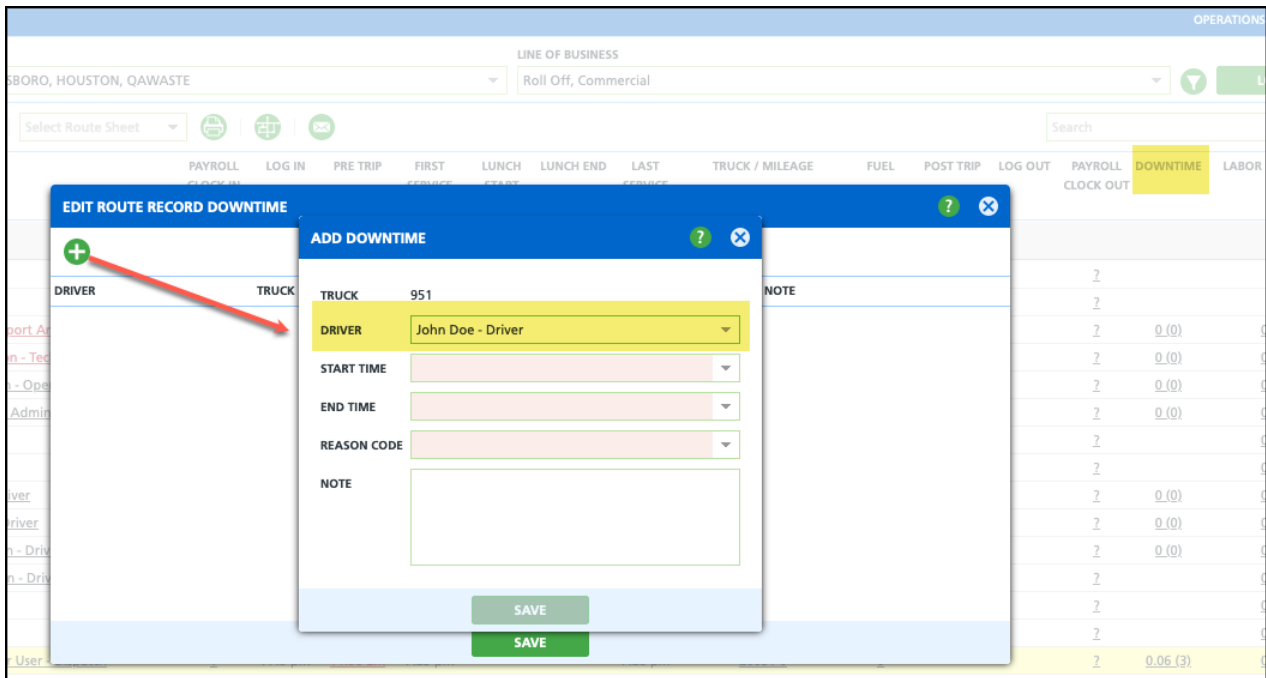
OPERATIONS

LINE OF BUSINESS

SBORO, HOUSTON, QAWASTE

Roll Off, Commercial

Select Route Sheet

Search

PAYROLL CLOCK IN | LOG IN | PRE TRIP | FIRST SERVICE | LUNCH START | LUNCH END | LAST SERVICE | TRUCK / MILEAGE | FUEL | POST TRIP | LOG OUT | PAYROLL CLOCK OUT | DOWNTIME | LABOR

EDIT ROUTE RECORD DOWNTIME

DRIVER

TRUCK

NOTE

ADD DOWNTIME

TRUCK 951

DRIVER John Doe - Driver

START TIME

END TIME

REASON CODE

NOTE

SAVE

SAVE

port A
n - Te
n - Ope
Admin
iver
river
n - Driv
n - Driv
User

?
?
? 0 (0)
? 0 (0)
? 0 (0)
?
?
? 0 (0)
? 0 (0)
? 0 (0)
?
?
?
? 0.06 (3)